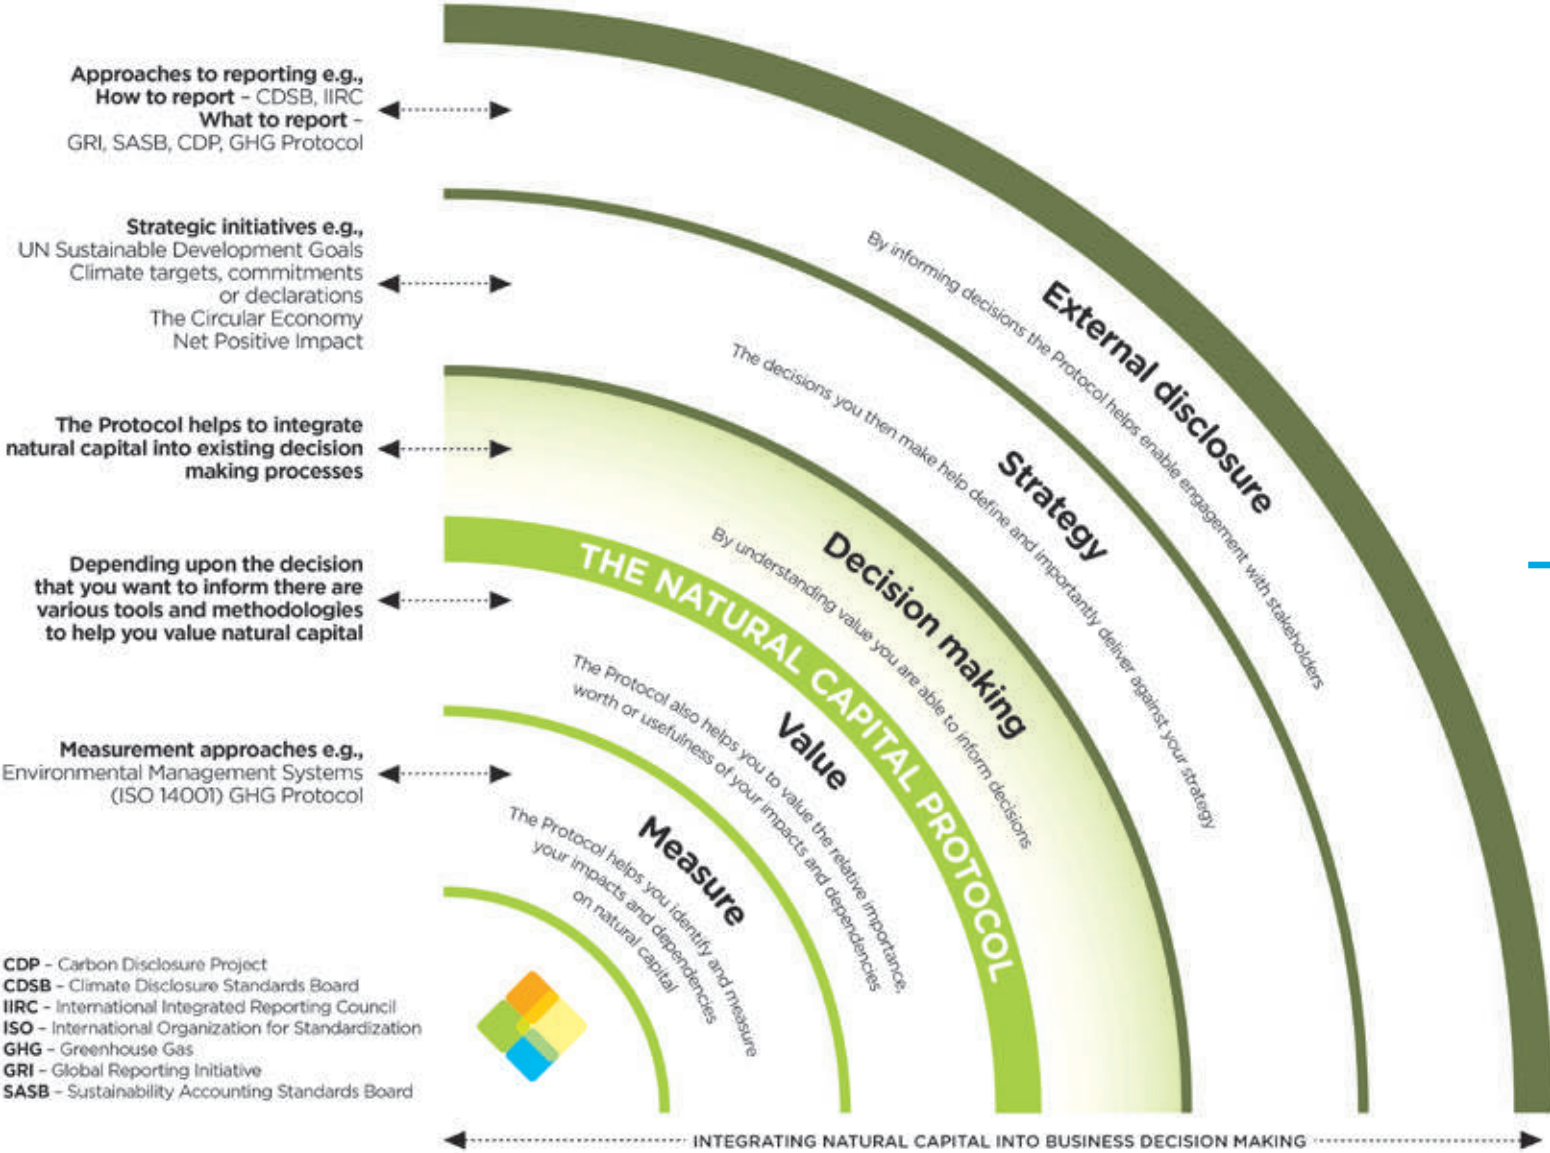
Approaches to reporting e.g.,
How to report – CDSB, IIRC
What to report –
GRI, SASB, CDP, GHG Protocol

Strategic initiatives e.g.,
UN Sustainable Development Goals
Climate targets, commitments or declarations
The Circular Economy
Net Positive Impact

The Protocol helps to integrate natural capital into existing decision making processes

Depending upon the decision that you want to inform there are various tools and methodologies to help you value natural capital

Measurement approaches e.g.,
Environmental Management Systems (ISO 14001) GHG Protocol

CDP – Carbon Disclosure Project
CDSB – Climate Disclosure Standards Board
IIRC – International Integrated Reporting Council
ISO – International Organization for Standardization
GHG – Greenhouse Gas
GRI – Global Reporting Initiative
SASB – Sustainability Accounting Standards Board

External disclosure
By informing decisions the Protocol helps enable engagement with stakeholders

Strategy
The decisions you then make help define and importantly deliver against your strategy

Decision making
By understanding value you are able to inform decisions

THE NATURAL CAPITAL PROTOCOL

Value
The Protocol also helps you to value the relative importance, worth or usefulness of your impacts and dependencies

Measure
The Protocol helps you identify and measure your impacts and dependencies on natural capital

INTEGRATING NATURAL CAPITAL INTO BUSINESS DECISION MAKING